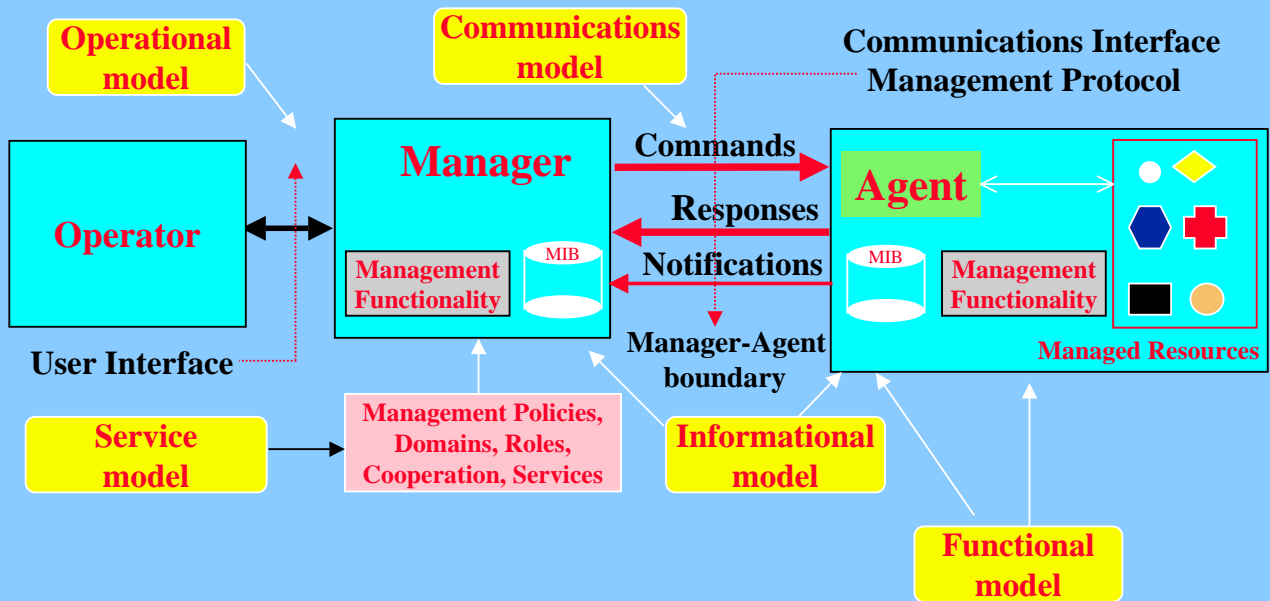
Operational model

Communications model

Communications Interface Management Protocol

Operator

Manager

Management Functionality

MIB

Commands

Responses

Notifications

Agent

MIB

Management Functionality

Managed Resources

User Interface

Manager-Agent boundary

Service model

Management Policies, Domains, Roles, Cooperation, Services

Informational model

Functional model